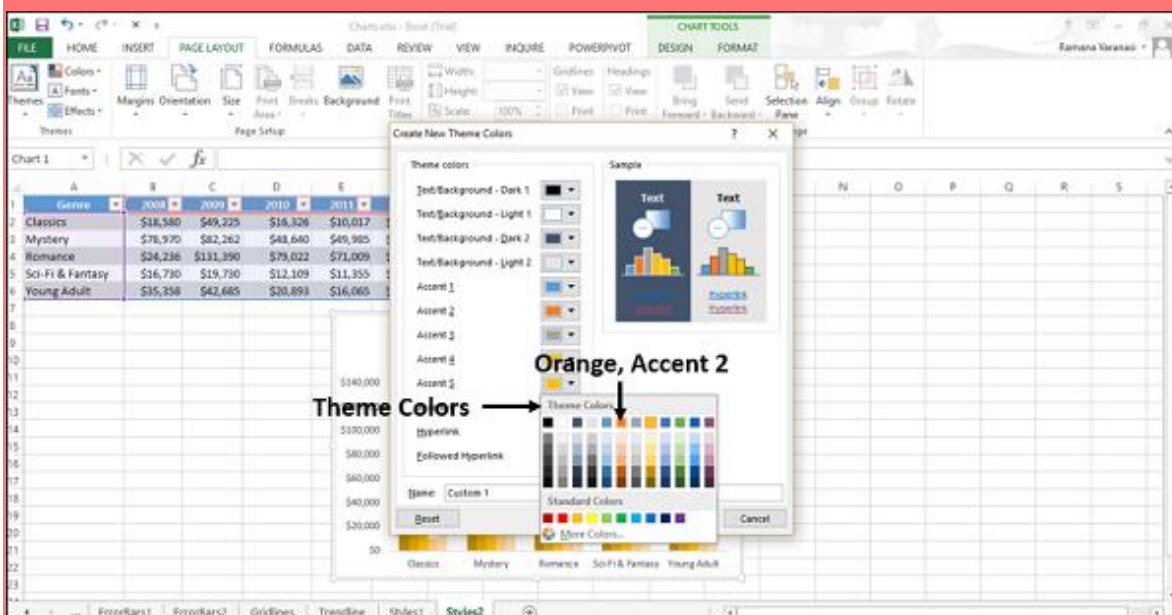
Charts.xlsx - Excel (Trial)
CHART TOOLS
FILE HOME INSERT PAGE LAYOUT FORMULAS DATA REVIEW VIEW INQUIRE POWERPIVOT DESIGN FORMAT
Ramana Varanasi

Themes Colors Fonts Effects
Themes
Margins Orientation Size Print Area Breaks Background Print Titles
Page Setup
Width Height Scale 100%
Gridlines View Print
Headings View Print
Bring Forward Send Backward Selection Pane Align Group Rotate

Chart 1

| | A | B | C | D | E |
|---|---|---|---|---|---|
| 1 | Genre | 2008 | 2009 | 2010 | 2011 |
| 2 | Classics | $18,580 | $49,225 | $16,326 | $10,017 |
| 3 | Mystery | $78,970 | $82,262 | $48,640 | $49,985 |
| 4 | Romance | $24,236 | $131,390 | $79,022 | $71,009 |
| 5 | Sci-Fi & Fantasy | $16,730 | $19,730 | $12,109 | $11,355 |
| 6 | Young Adult | $35,358 | $42,685 | $20,893 | $16,065 |

Create New Theme Colors
Theme colors
Text/Background - Dark 1
Text/Background - Light 1
Text/Background - Dark 2
Text/Background - Light 2
Accent 1
Accent 2
Accent 3
Accent 4
Accent 5
Hyperlink
Followed Hyperlink
Sample
Text
Text
Hyperlink
Hyperlink
Theme Colors
Standard Colors
More Colors...
Name: Custom 1
Reset
Cancel

Orange, Accent 2
Theme Colors

$140,000
$100,000
$80,000
$60,000
$40,000
$20,000
$0
Classics Mystery Romance Sci-Fi & Fantasy Young Adult

ErrorBars1 ErrorBars2 Gridlines Trendline Styles1 Styles2